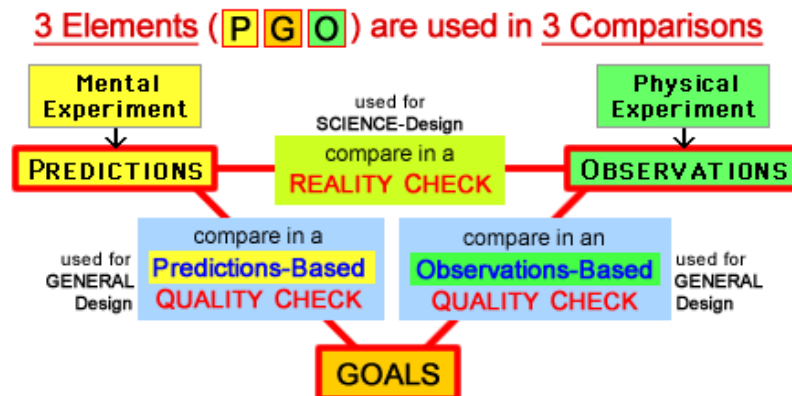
3 Elements ( P G O ) are used in 3 Comparisons

Mental Experiment

Physical Experiment

used for SCIENCE-Design

PREDICTIONS

compare in a REALITY CHECK

OBSERVATIONS

used for GENERAL Design

compare in a Predictions-Based QUALITY CHECK

compare in an Observations-Based QUALITY CHECK

used for GENERAL Design

GOALS